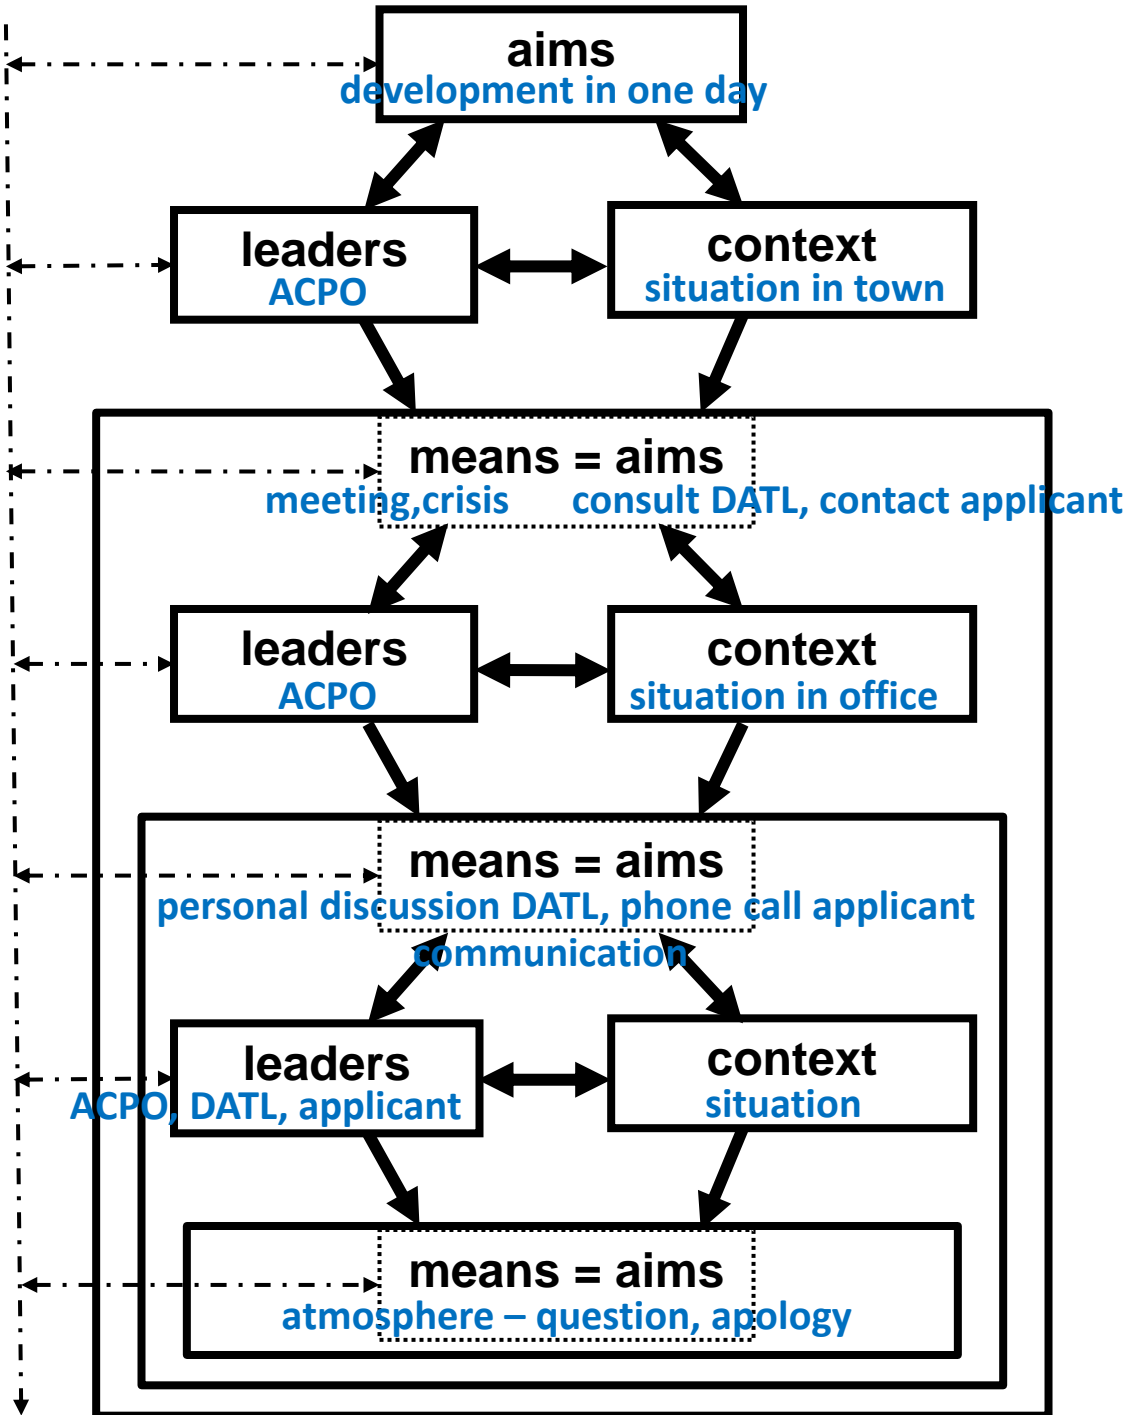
aims
development in one day

leaders
ACPO

context
situation in town

means = aims
meeting,crisis consult DATL, contact applicant

leaders
ACPO

context
situation in office

means = aims
personal discussion DATL, phone call applicant
communication

leaders
ACPO, DATL, applicant

context
situation

means = aims
atmosphere – question, apology